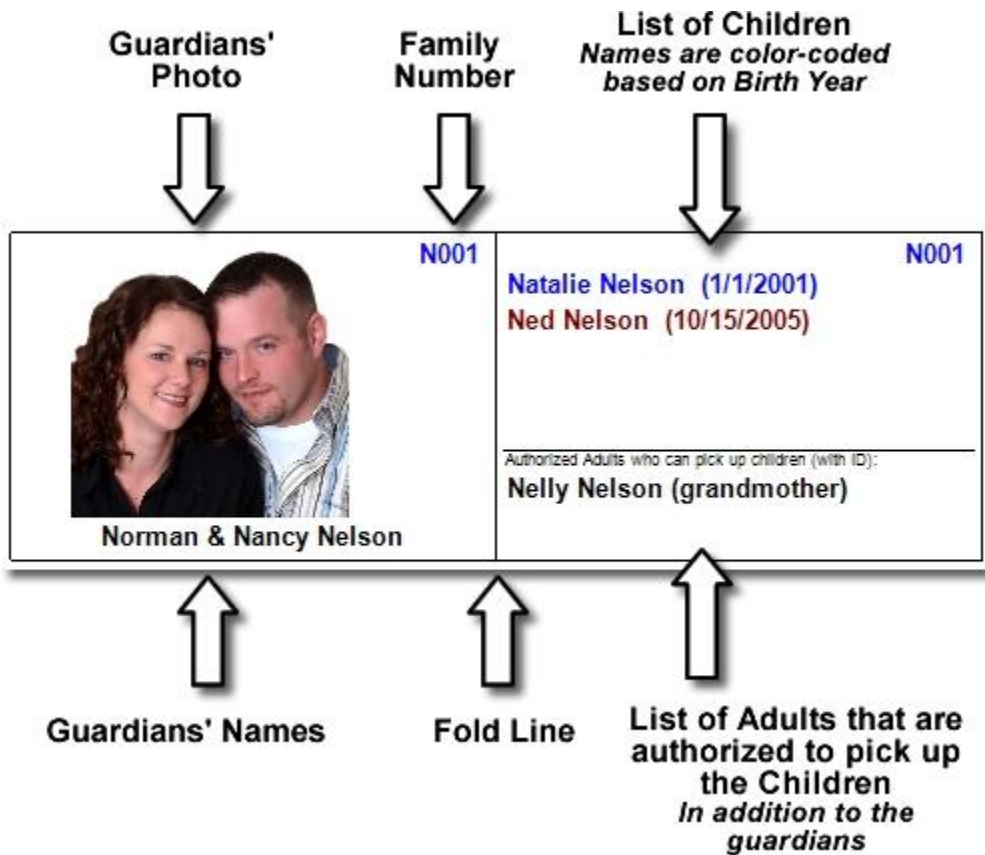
Guardians' Photo

Family Number

List of Children
*Names are color-coded based on Birth Year*

N001

N001

Natalie Nelson (1/1/2001)
Ned Nelson (10/15/2005)

Authorized Adults who can pick up children (with ID):
Nelly Nelson (grandmother)

Norman & Nancy Nelson

Guardians' Names

Fold Line

List of Adults that are authorized to pick up the Children
*In addition to the guardians*